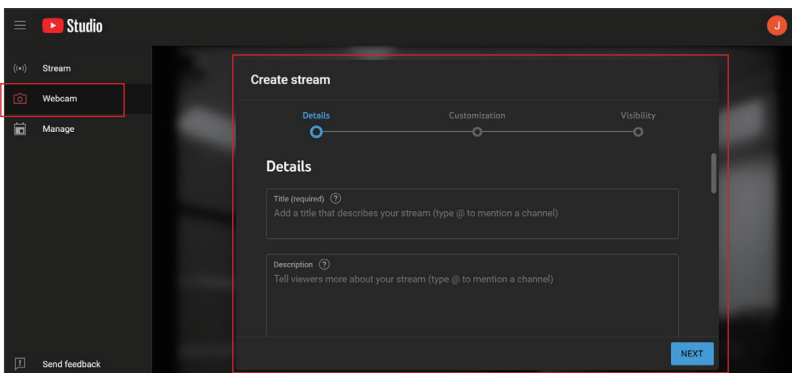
Studio

J

Stream

Webcam

Manage

Send feedback

Create stream

Details

Customization

Visibility

Details

Title (required) ?

Add a title that describes your stream (type @ to mention a channel)

Description ?

Tell viewers more about your stream (type @ to mention a channel)

NEXT